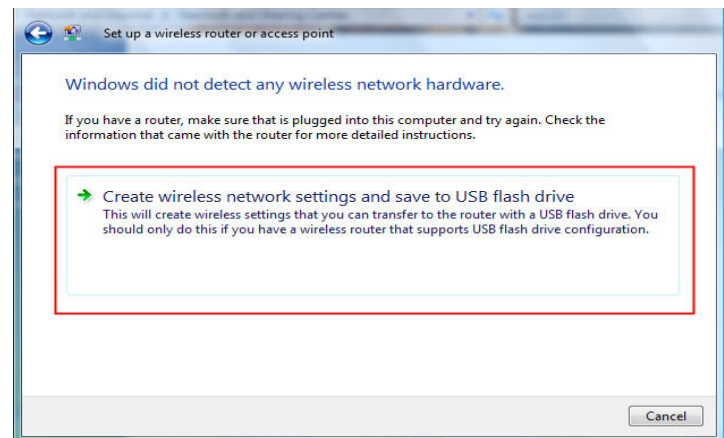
Set up a wireless router or access point

Windows did not detect any wireless network hardware.

If you have a router, make sure that is plugged into this computer and try again. Check the information that came with the router for more detailed instructions.

Create wireless network settings and save to USB flash drive
This will create wireless settings that you can transfer to the router with a USB flash drive. You should only do this if you have a wireless router that supports USB flash drive configuration.

Cancel